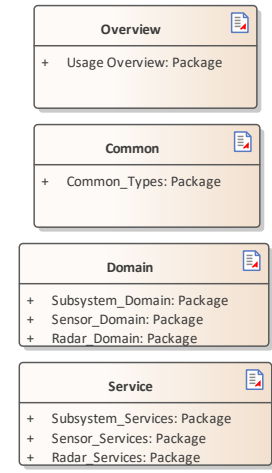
Overview

+ Usage Overview: Package

Common

+ Common_Types: Package

Domain

+ Subsystem_Domain: Package
+ Sensor_Domain: Package
+ Radar_Domain: Package

Service

+ Subsystem_Services: Package
+ Sensor_Services: Package
+ Radar_Services: Package